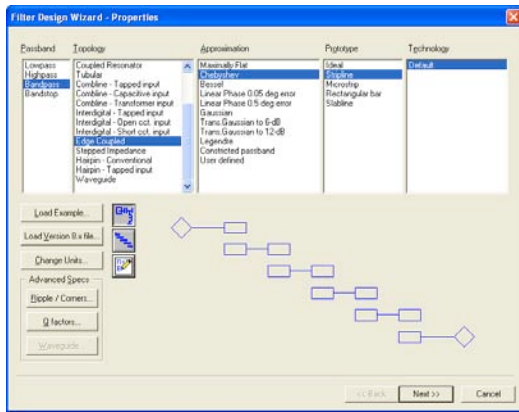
Filter Design Wizard - Properties

Passband
Lowpass
Highpass
Bandpass
Bandstop

Topology
Coupled Resonator
Tubular
Combline - Tapped input
Combline - Capacitive input
Combline - Transformer input
Interdigital - Tapped input
Interdigital - Open cct. input
Interdigital - Short cct. input
Edge Coupled
Stepped Impedance
Hairpin - Conventional
Hairpin - Tapped input
Waveguide

Approximation
Maximally Flat
Chebyshev
Bessel
Linear Phase 0.05 deg error
Linear Phase 0.5 deg error
Gaussian
Trans.Gaussian to 6-dB
Trans.Gaussian to 12-dB
Legendre
Constricted passband
User defined

Prototype
Ideal
Stripline
Microstrip
Rectangular bar
Slabline

Technology
Default

Load Example...
Load Version 8.x file...
Change Units...
Advanced Specs
Ripple / Corners...
Q factors...
Waveguide...

<< Back
Next >>
Cancel